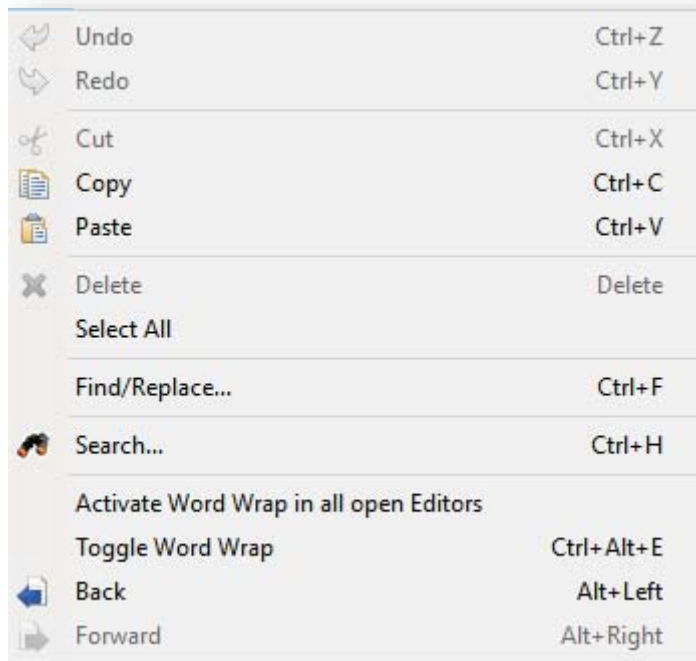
Undo Ctrl+Z
Redo Ctrl+Y

Cut Ctrl+X
Copy Ctrl+C
Paste Ctrl+V

Delete Delete
Select All

Find/Replace... Ctrl+F

Search... Ctrl+H

Activate Word Wrap in all open Editors
Toggle Word Wrap Ctrl+Alt+E
Back Alt+Left
Forward Alt+Right